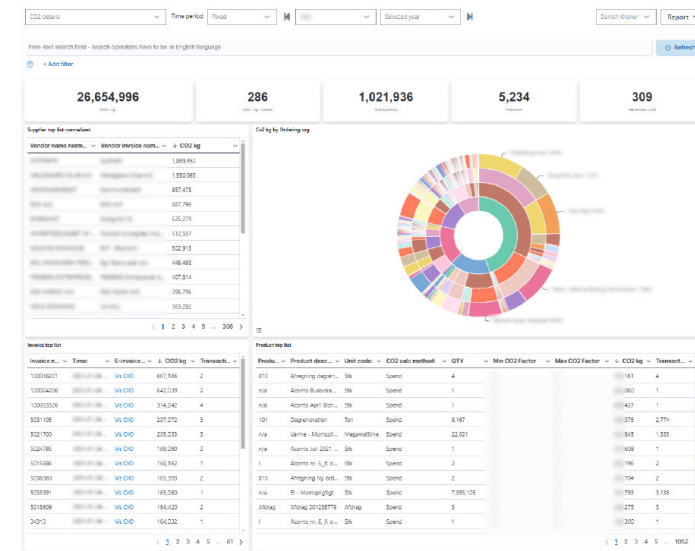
CO2 details | Time period | Fixed | Selected year | Danish Kroner | Report

Free-text search field - search operators have to be in English language

Refresh

+ Add filter

26,654,996

286

1,021,936

5,234

309

Supplier top list normalised

| Vendor name norm... | Vendor invoice nam... | CO2 kg |
|---|---|---|
| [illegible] | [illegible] | 1,899,452 |
| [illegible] | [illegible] | 1,550,063 |
| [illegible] | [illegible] | 957,478 |
| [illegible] | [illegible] | 887,796 |
| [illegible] | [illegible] | 626,279 |
| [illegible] | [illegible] | 512,557 |
| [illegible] | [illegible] | 502,913 |
| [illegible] | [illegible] | 446,468 |
| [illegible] | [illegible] | 427,814 |
| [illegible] | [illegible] | 386,796 |
| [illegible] | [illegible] | 363,282 |

1 2 3 4 5 ... 306

Co2 kg by Ordering org

Invoice top list

| Invoice n... | Time: | E-invoice... | CO2 kg | Transacti... |
|---|---|---|---|---|
| 100018201 | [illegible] | Vis OIO | 667,166 | 2 |
| 100004206 | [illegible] | Vis OIO | 640,039 | 2 |
| 100033326 | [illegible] | Vis OIO | 314,242 | 4 |
| 5051108 | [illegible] | Vis OIO | 207,072 | 3 |
| 5021700 | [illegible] | Vis OIO | 205,033 | 3 |
| 5024795 | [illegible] | Vis OIO | 169,280 | 3 |
| 5015886 | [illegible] | Vis OIO | 168,562 | 1 |
| 5030060 | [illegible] | Vis OIO | 165,333 | 2 |
| 5036991 | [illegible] | Vis OIO | 165,080 | 1 |
| 5016609 | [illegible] | Vis OIO | 164,420 | 2 |
| 34313 | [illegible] | Vis OIO | 164,032 | 1 |

1 2 3 4 5 ... 61

Product top list

| Produ... | Product desc... | Unit code: | CO2 calc method: | QTY | Min CO2 Factor | Max CO2 Factor | CO2 kg | Transact... |
|---|---|---|---|---|---|---|---|---|
| 810 | Afregning degnen... | Stk | Spend | 4 | | | 161 | 4 |
| n/a | Aconto Budvara... | Stk | Spend | 1 | | | 060 | 1 |
| n/a | Aconto April Bl... | Stk | Spend | 1 | | | 020 | 1 |
| 101 | Døgnrenovation | Ton | Spend | 8,167 | | | 376 | 2,771 |
| n/a | Varme - Mornsll... | Megawatttime | Spend | 22,021 | | | 843 | 1,335 |
| n/a | Aconto Juli 2021 ... | Stk | Spend | 1 | | | 609 | 1 |
| I | Aconto nr. 6, fl. ... | Stk | Spend | 2 | | | 196 | 2 |
| 810 | Afregning fig ord... | Stk | Spend | 2 | | | 173 | 2 |
| n/a | El - Momspligtigt | Stk | Spend | 7,955,105 | | | 793 | 3,136 |
| Morag | Morag 201236779 | Stk | Spend | 3 | | | 275 | 3 |
| I | Aconto nr. 6, fl. o... | Stk | Spend | 1 | | | 300 | 1 |

1 2 3 4 5 ... 1052